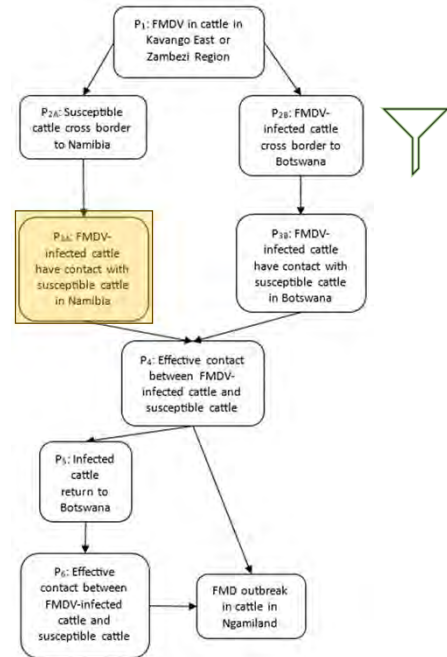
$P_1$: FMDV in cattle in Kavango East or Zambezi Region

$P_{2A}$: Susceptible cattle cross border to Namibia

$P_{2B}$: FMDV-infected cattle cross border to Botswana

$P_{3A}$: FMDV-infected cattle have contact with susceptible cattle in Namibia

$P_{3B}$: FMDV-infected cattle have contact with susceptible cattle in Botswana

$P_4$: Effective contact between FMDV-infected cattle and susceptible cattle

$P_5$: Infected cattle return to Botswana

$P_6$: Effective contact between FMDV-infected cattle and susceptible cattle

FMD outbreak in cattle in Ngamiland